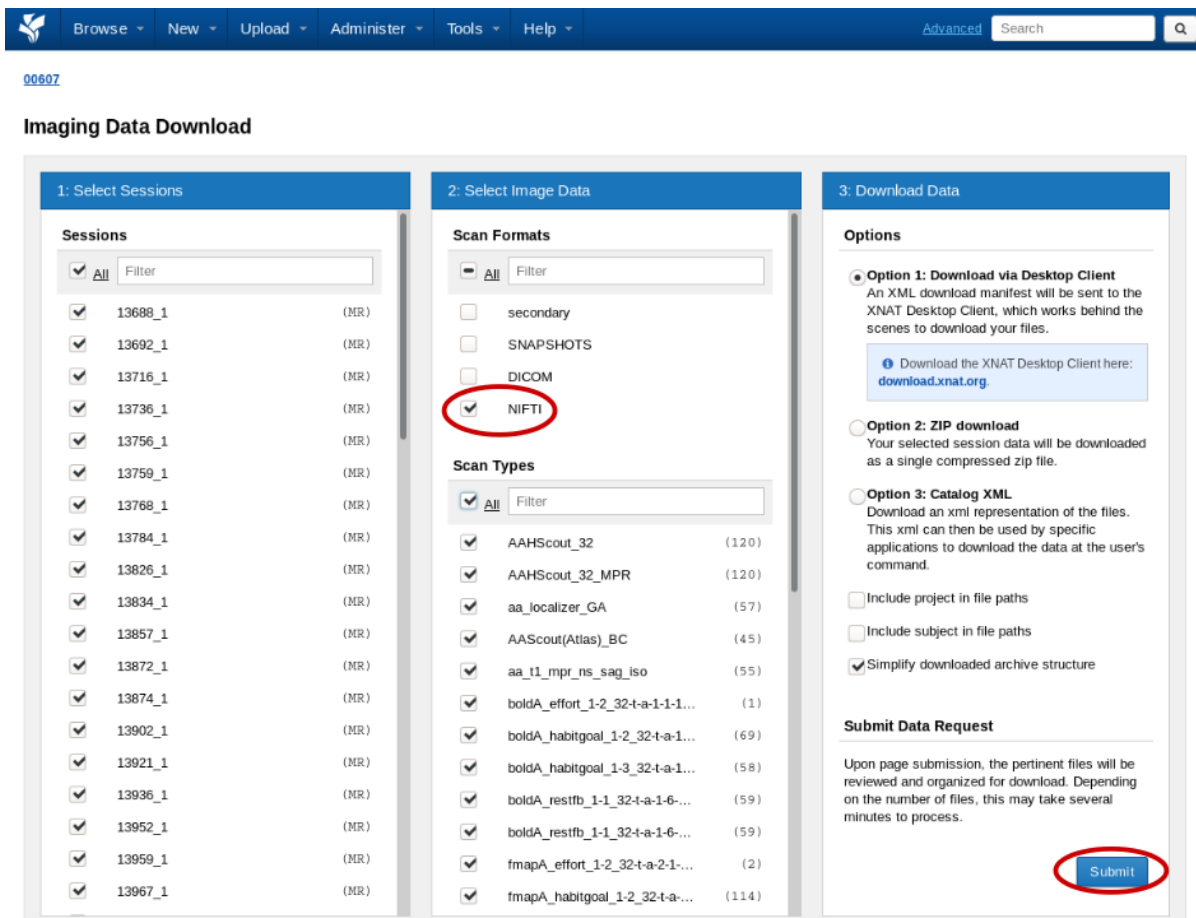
Browse New Upload Administer Tools Help Advanced Search

00607

Imaging Data Download

1: Select Sessions

Sessions

All Filter

13688_1 (MR)
13692_1 (MR)
13716_1 (MR)
13736_1 (MR)
13756_1 (MR)
13759_1 (MR)
13768_1 (MR)
13784_1 (MR)
13826_1 (MR)
13834_1 (MR)
13857_1 (MR)
13872_1 (MR)
13874_1 (MR)
13902_1 (MR)
13921_1 (MR)
13936_1 (MR)
13952_1 (MR)
13959_1 (MR)
13967_1 (MR)

2: Select Image Data

Scan Formats

All Filter

secondary
SNAPSHOTS
DICOM
NIFTI

Scan Types

All Filter

AAHScout_32 (120)
AAHScout_32_MPR (120)
aa_localizer_GA (57)
AAScout(Atlas)_BC (45)
aa_t1_mpr_ns_sag_iso (55)
boldA_effort_1-2_32-t-a-1-1-1... (1)
boldA_habitgoal_1-2_32-t-a-1... (69)
boldA_habitgoal_1-3_32-t-a-1... (58)
boldA_restfb_1-1_32-t-a-1-6-... (59)
boldA_restfb_1-1_32-t-a-1-6-... (59)
fmapA_effort_1-2_32-t-a-2-1-... (2)
fmapA_habitgoal_1-2_32-t-a-... (114)

3: Download Data

Options

Option 1: Download via Desktop Client
An XML download manifest will be sent to the XNAT Desktop Client, which works behind the scenes to download your files.

Download the XNAT Desktop Client here: download.xnat.org.

Option 2: ZIP download
Your selected session data will be downloaded as a single compressed zip file.

Option 3: Catalog XML
Download an xml representation of the files. This xml can then be used by specific applications to download the data at the user's command.

Include project in file paths
Include subject in file paths
Simplify downloaded archive structure

Submit Data Request

Upon page submission, the pertinent files will be reviewed and organized for download. Depending on the number of files, this may take several minutes to process.

Submit